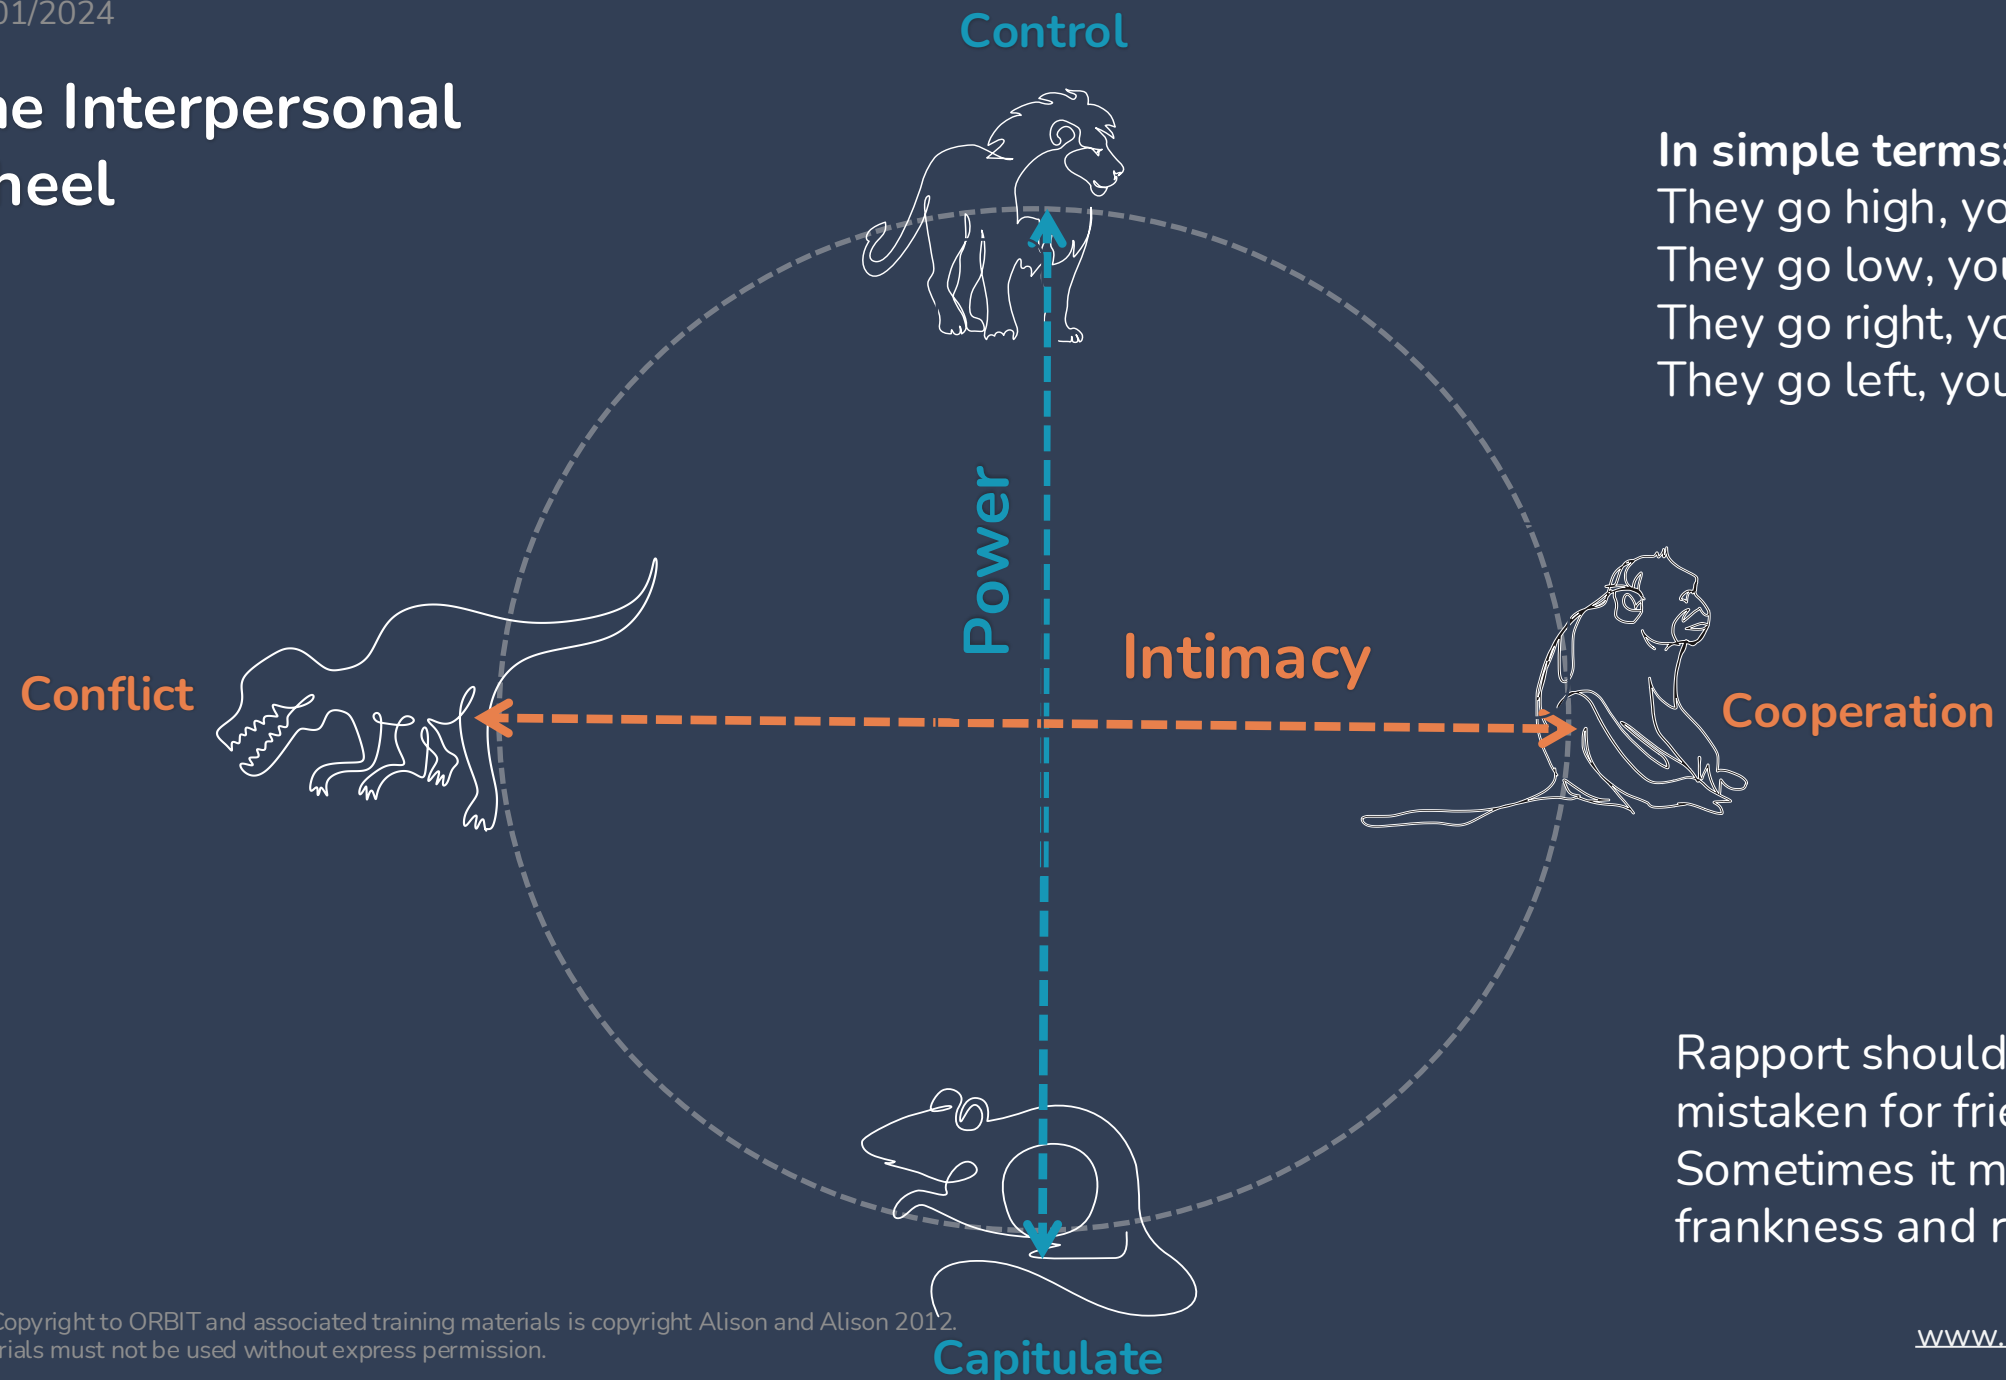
01/2024

he Interpersonal heel

Control

In simple terms:
They go high, yo
They go low, you
They go right, yo
They go left, you

Power

Intimacy

Conflict

Cooperation

Rapport should mistaken for frie Sometimes it m frankness and r

Copyright to ORBIT and associated training materials is copyright Alison and Alison 2012. rials must not be used without express permission.

Capitulate

www.